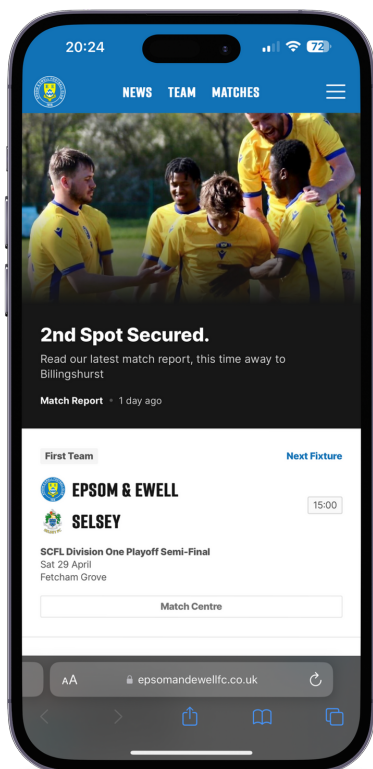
20:24

72

NEWS TEAM MATCHES

2nd Spot Secured.

Read our latest match report, this time away to Billingshurst

Match Report • 1 day ago

First Team

Next Fixture

EPSOM & EWELL

SELSEY

15:00

SCFL Division One Playoff Semi-Final
Sat 29 April
Fetcham Grove

Match Centre

AA epsomandewellfc.co.uk